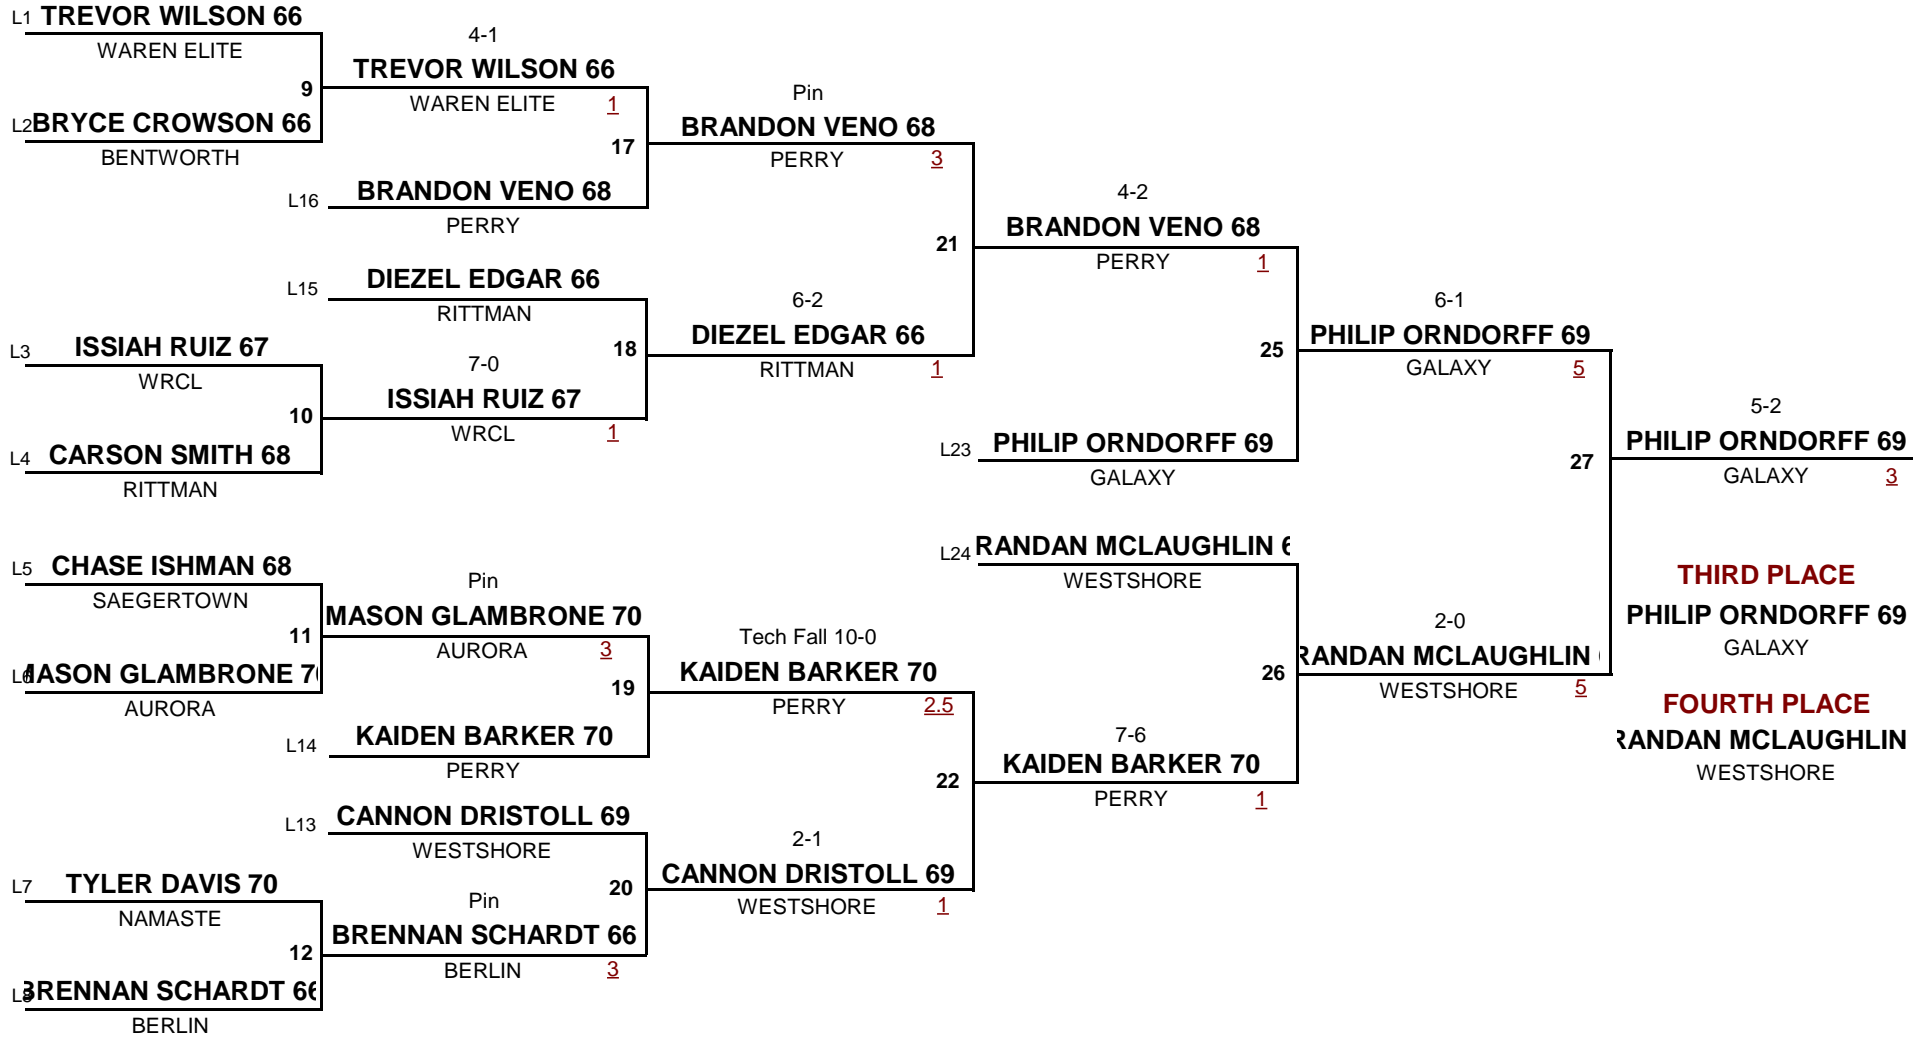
L1 TREVOR WILSON 66
WAREN ELITE
9
L2BRYCE CROWSON 66
BENTWORTH

4-1
TREVOR WILSON 66
WAREN ELITE 1
17
L16 BRANDON VENO 68
PERRY

L15 DIEZEL EDGAR 66
RITTMAN
18
L3 ISSIAH RUIZ 67
WRCL
10
L4 CARSON SMITH 68
RITTMAN

7-0
ISSIAH RUIZ 67
WRCL 1

Pin
BRANDON VENO 68
PERRY 3
21
6-2
DIEZEL EDGAR 66
RITTMAN 1

4-2
BRANDON VENO 68
PERRY 1
25
L23 PHILIP ORNDORFF 69
GALAXY

6-1
PHILIP ORNDORFF 69
GALAXY 5
27

5-2
PHILIP ORNDORFF 69
GALAXY 3

L5 CHASE ISHMAN 68
SAEGERTOWN
11
L6 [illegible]ASON GLAMBRONE 7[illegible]
AURORA

Pin
MASON GLAMBRONE 70
AURORA 3
19
L14 KAIDEN BARKER 70
PERRY

L13 CANNON DRISTOLL 69
WESTSHORE
20
L7 TYLER DAVIS 70
NAMASTE
12
L8 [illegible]RENNAN SCHARDT 6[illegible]
BERLIN

Pin
BRENNAN SCHARDT 66
BERLIN 3

Tech Fall 10-0
KAIDEN BARKER 70
PERRY 2.5
22
2-1
CANNON DRISTOLL 69
WESTSHORE 1

L24 RANDAN MCLAUGHLIN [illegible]
WESTSHORE
26
7-6
KAIDEN BARKER 70
PERRY 1

2-0
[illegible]RANDAN MCLAUGHLIN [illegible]
WESTSHORE 5

THIRD PLACE
PHILIP ORNDORFF 69
GALAXY

FOURTH PLACE
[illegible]RANDAN MCLAUGHLIN
WESTSHORE